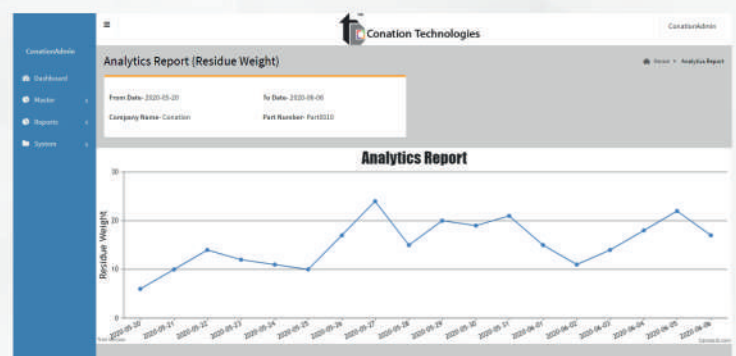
ConationAdmin

Dashboard

Master

Reports

System

≡

Conation Technologies

ConationAdmin

Analytics Report (Residue Weight)

Home > Analytics Report

From Date- 2020-05-20

To Date- 2020-06-06

Company Name- Conation

Part Number- Part0010

Analytics Report

Residue Weight

30

20

10

0

2020-05-20

2020-05-21

2020-05-22

2020-05-23

2020-05-24

2020-05-25

2020-05-26

2020-05-27

2020-05-28

2020-05-29

2020-05-30

2020-05-31

2020-06-01

2020-06-02

2020-06-03

2020-06-04

2020-06-05

2020-06-06